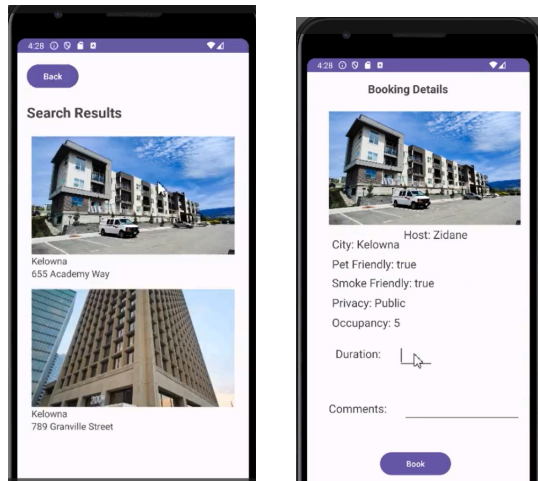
4:28

Back

Search Results

Kelowna
655 Academy Way

Kelowna
789 Granville Street

4:28

Booking Details

Host: Zidane

City: Kelowna

Pet Friendly: true

Smoke Friendly: true

Privacy: Public

Occupancy: 5

Duration:

Comments:

Book